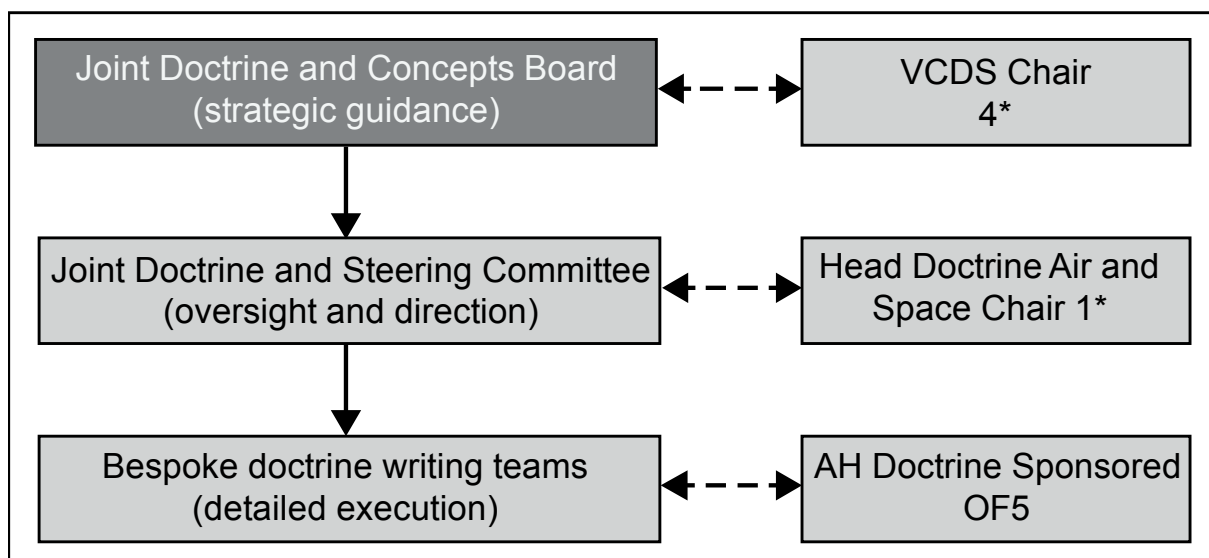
Joint Doctrine and Concepts Board (strategic guidance)

VCDS Chair 4*

Joint Doctrine and Steering Committee (oversight and direction)

Head Doctrine Air and Space Chair 1*

Bespoke doctrine writing teams (detailed execution)

AH Doctrine Sponsored OF5